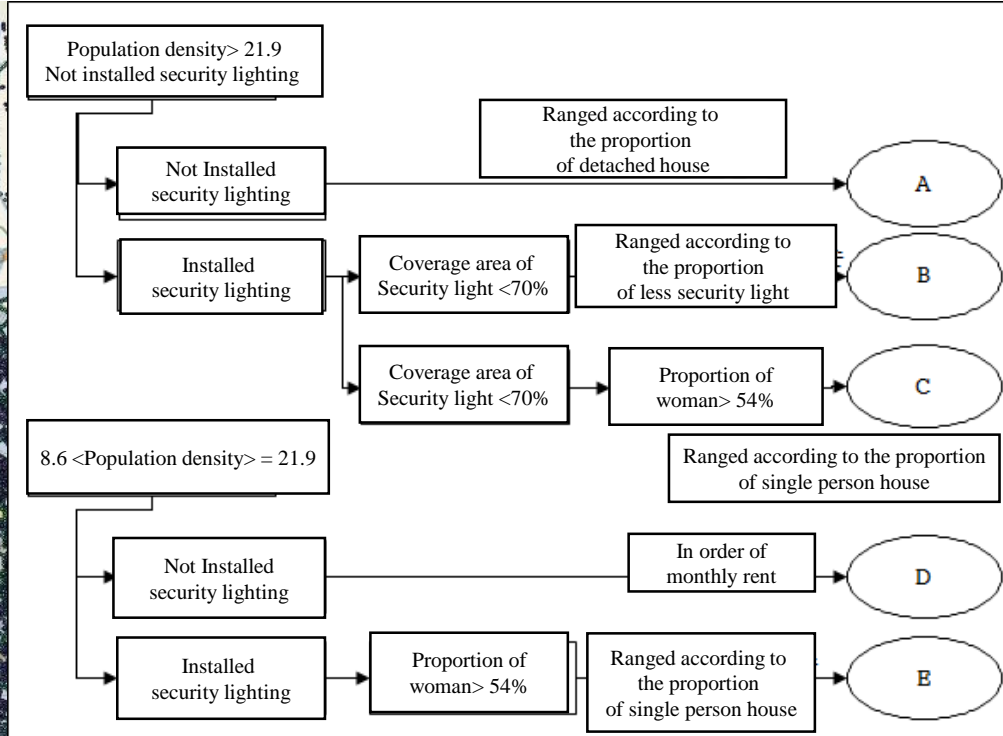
Population density> 21.9
Not installed security lighting

Ranged according to the proportion of detached house

Not Installed security lighting

A

Installed security lighting

Coverage area of Security light <70%

Ranged according to the proportion of less security light

B

Coverage area of Security light <70%

Proportion of woman> 54%

C

8.6 <Population density> = 21.9

Ranged according to the proportion of single person house

Not Installed security lighting

In order of monthly rent

D

Installed security lighting

Proportion of woman> 54%

Ranged according to the proportion of single person house

E